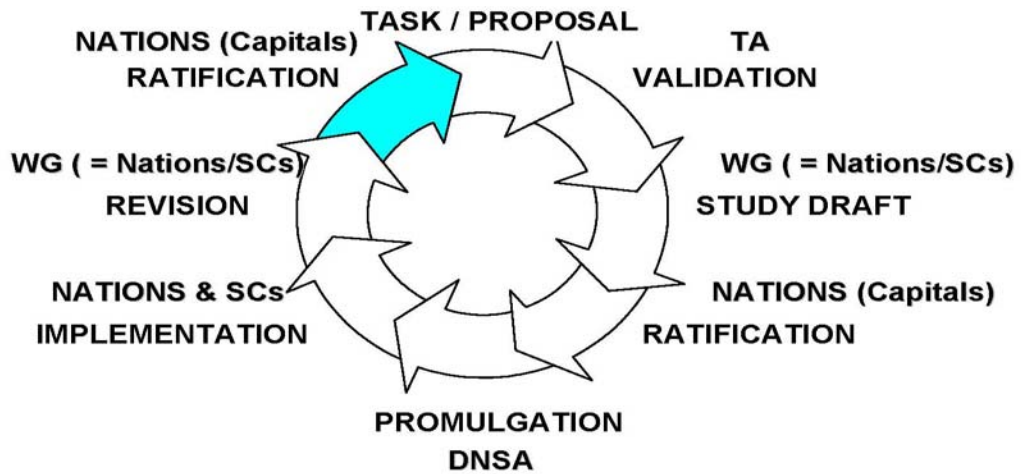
TASK / PROPOSAL

TA
VALIDATION

WG ( = Nations/SCs)
STUDY DRAFT

NATIONS (Capitals)
RATIFICATION

PROMULGATION
DNSA

NATIONS & SCs
IMPLEMENTATION

WG ( = Nations/SCs)
REVISION

NATIONS (Capitals)
RATIFICATION